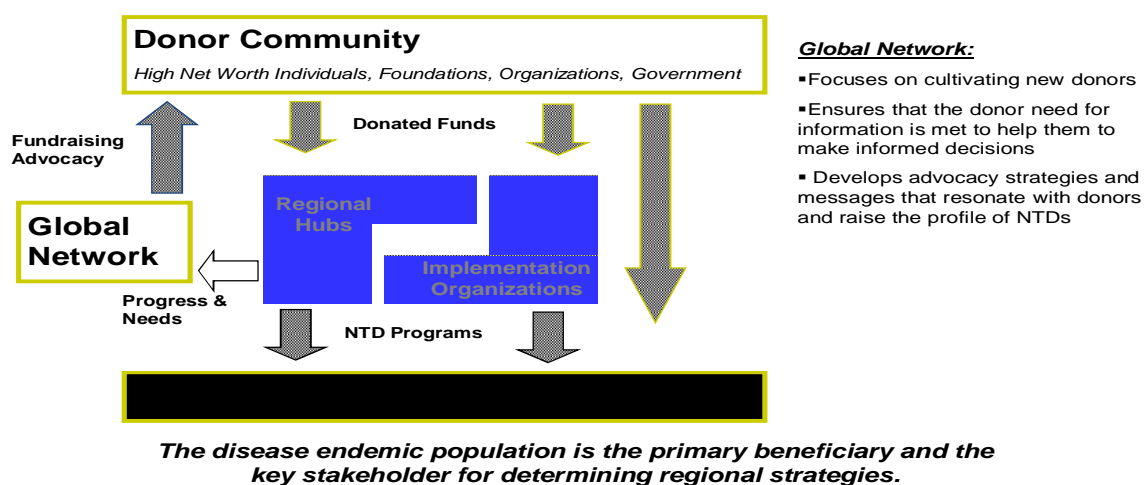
Donor Community

High Net Worth Individuals, Foundations, Organizations, Government

Fundraising
Advocacy

Donated Funds

Global Network

Regional Hubs

Implementation Organizations

Progress & Needs

NTD Programs

Global Network:

▪Focuses on cultivating new donors

▪Ensures that the donor need for information is met to help them to make informed decisions

▪ Develops advocacy strategies and messages that resonate with donors and raise the profile of NTDs

The disease endemic population is the primary beneficiary and the key stakeholder for determining regional strategies.